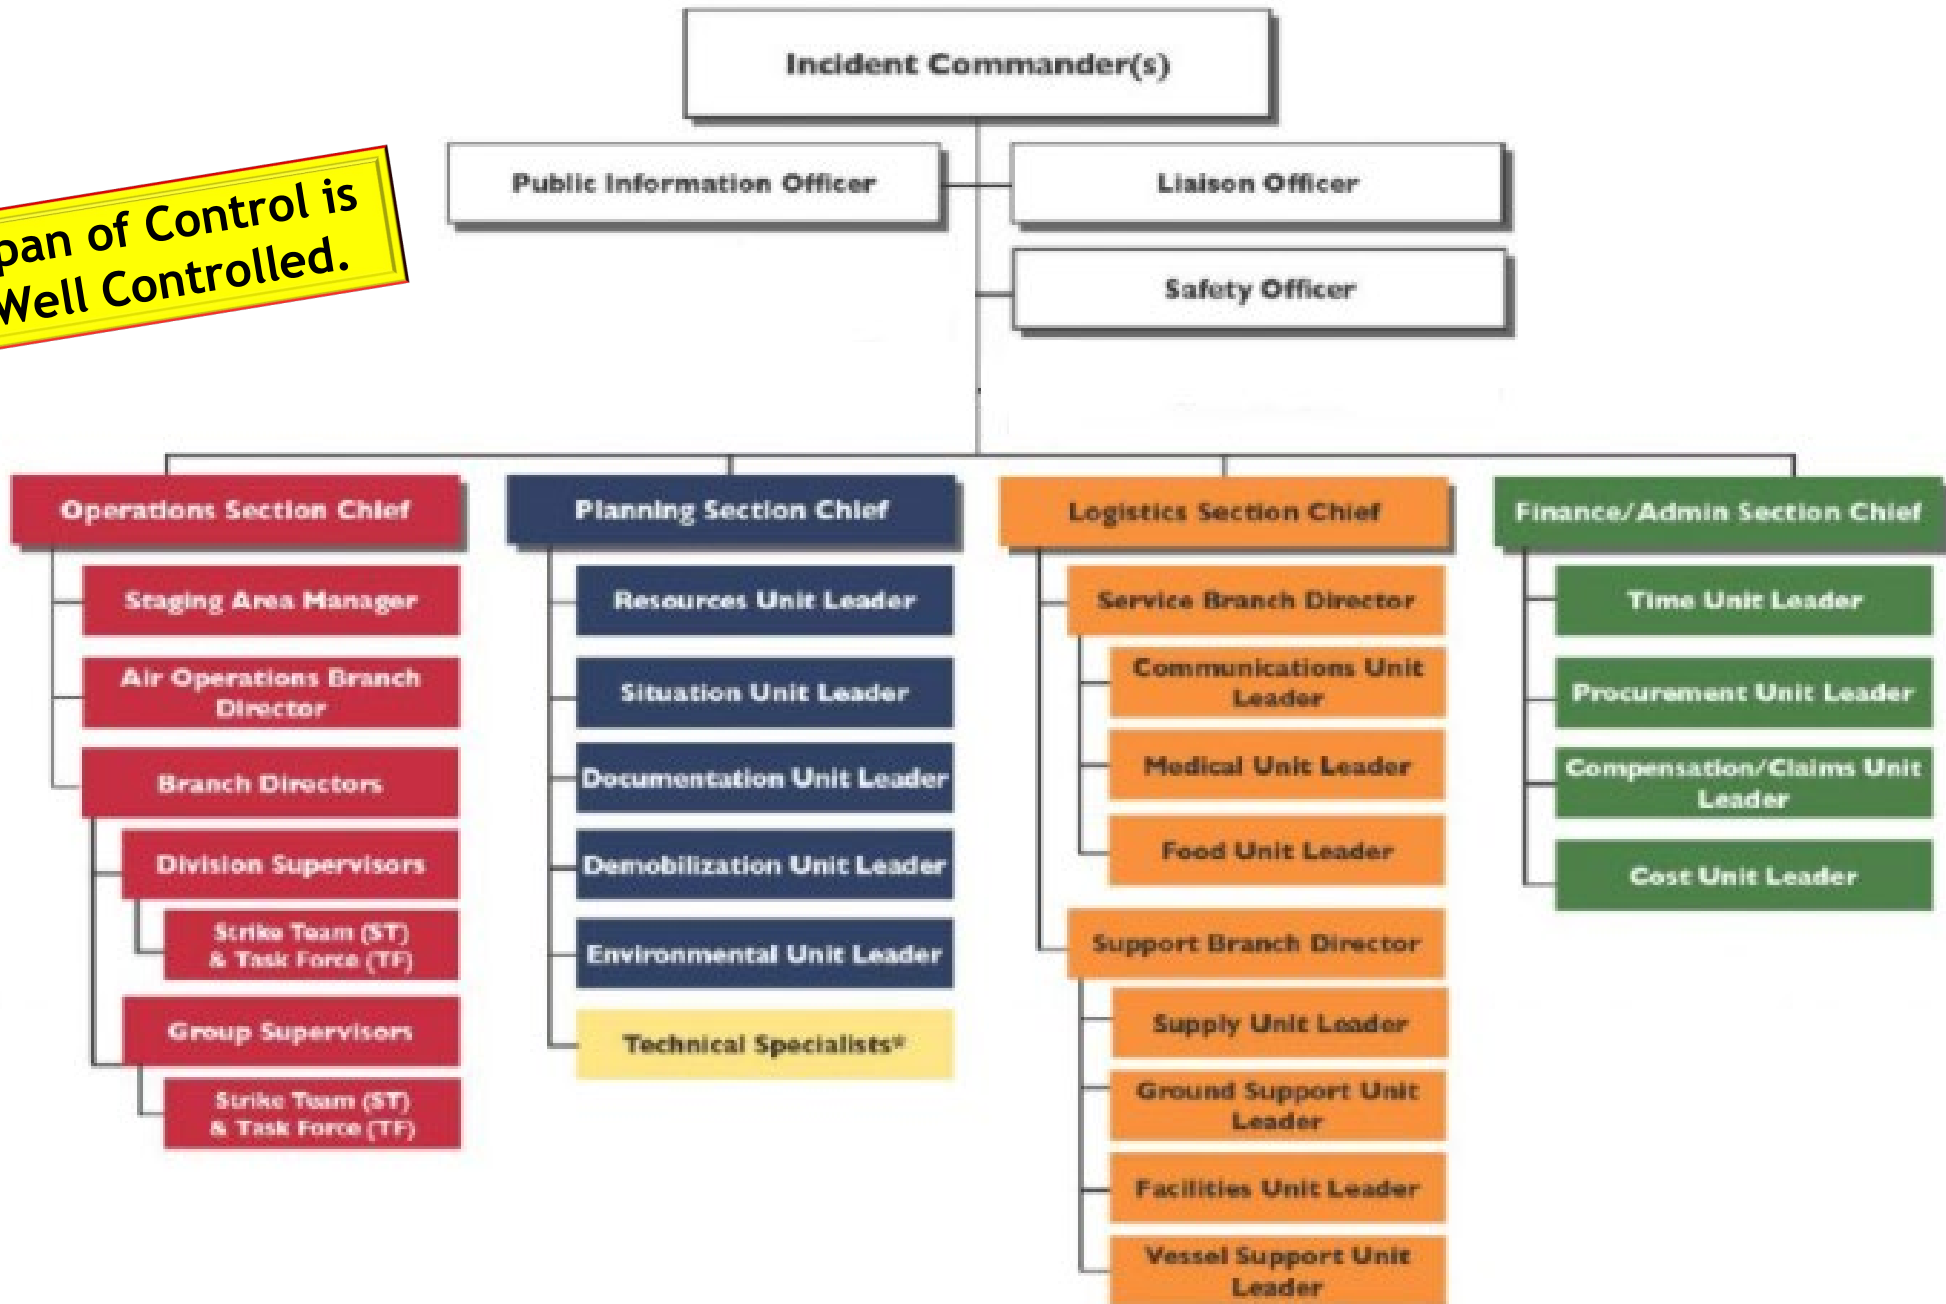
pan of Control is
Well Controlled.

Incident Commander(s)

Public Information Officer

Liaison Officer

Safety Officer

Operations Section Chief

Staging Area Manager

Air Operations Branch Director

Branch Directors

Division Supervisors

Strike Team (ST) & Task Force (TF)

Group Supervisors

Strike Team (ST) & Task Force (TF)

Planning Section Chief

Resources Unit Leader

Situation Unit Leader

Documentation Unit Leader

Demobilization Unit Leader

Environmental Unit Leader

Technical Specialists*

Logistics Section Chief

Service Branch Director

Communications Unit Leader

Medical Unit Leader

Food Unit Leader

Support Branch Director

Supply Unit Leader

Ground Support Unit Leader

Facilities Unit Leader

Vessel Support Unit Leader

Finance/Admin Section Chief

Time Unit Leader

Procurement Unit Leader

Compensation/Claims Unit Leader

Cost Unit Leader